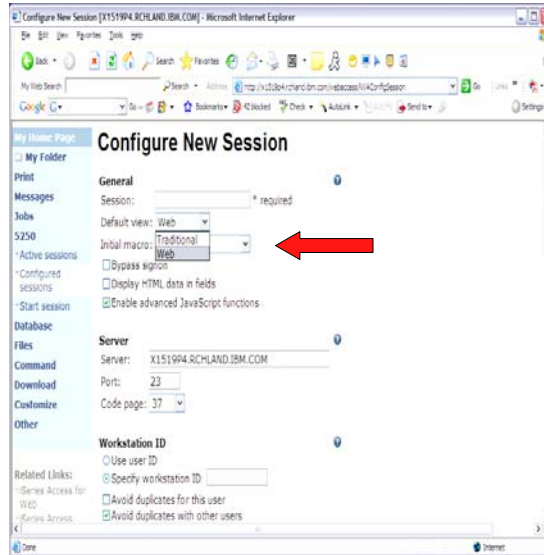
Configure New Session [X1519P4.RCHLAND.IBM.COM] - Microsoft Internet Explorer

File Edit View Favorites Tools Help

Back Search Favorites

My Web Search Search Address http://x1519p4.rchland.ibm.com/webaccess/iWAConfigSession Go Links

Google G- Go Bookmarks 42 blocked Check AutoLink Send to Settings

My Home Page
My Folder
Print
Messages
Jobs
5250
Active sessions
Configured sessions
Start session
Database
Files
Command
Download
Customize
Other

Related Links:
iSeries Access for Web
iSeries Access

Configure New Session

General

Session: * required

Default view: Web

Initial macro: Traditional
Web

Bypass signon

Display HTML data in fields

Enable advanced JavaScript functions

Server

Server: X1519P4.RCHLAND.IBM.COM

Port: 23

Code page: 37

Workstation ID

Use user ID

Specify workstation ID

Avoid duplicates for this user

Avoid duplicates with other users

Done Internet